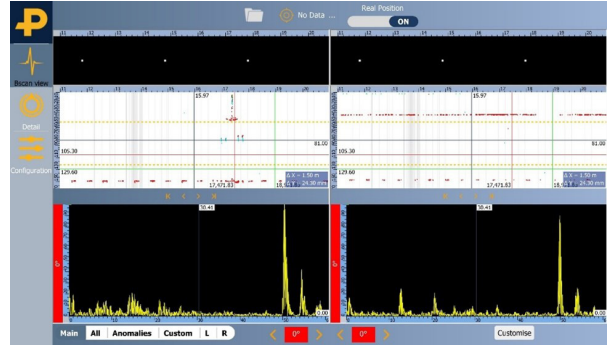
P

Bscan view

Detail

Configuration

No Data ...

Real Position

ON

15.97

105.30

81.00

129.60

17,471.83

ΔX = 1.50 m

ΔY = 24.30 mm

15.97

81.00

105.30

129.60

17,471.83

ΔX = 1.50 m

ΔY = 24.30 mm

78.41

78.41

0°

0°

0.00

0.00

Main | All | Anomalies | Custom | L | R

0°

0°

Customise